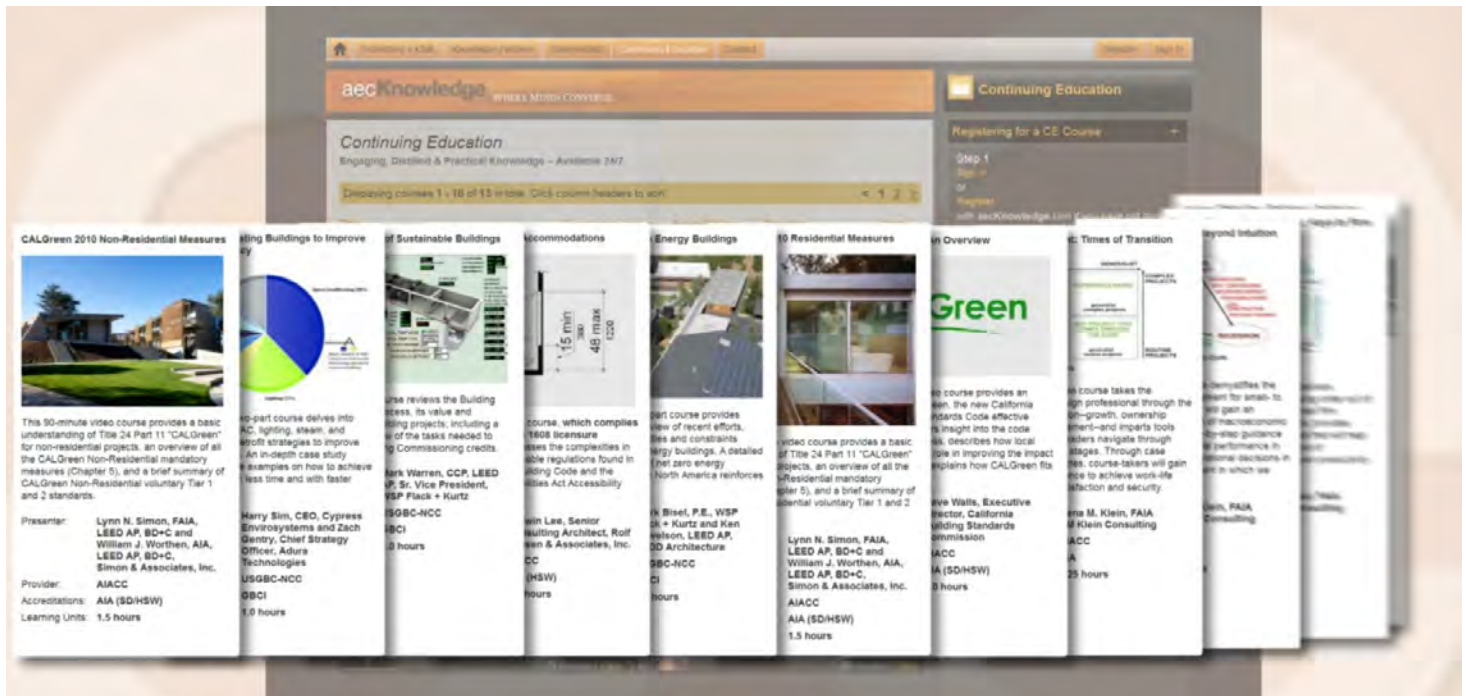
aecKnowledge WHERE MINDS CONVERGE

Continuing Education

Continuing Education
Engaging, Distilled & Practical Knowledge – Available 24/7

Displaying courses 1 - 10 of 13 in total. Click column headers to sort.

Registering for a CE Course

Step 1
Sign in
or
Register
with aecKnowledge.com

CALGreen 2010 Non-Residential Measures

This 90-minute video course provides a basic understanding of Title 24 Part 11 "CALGreen" for non-residential projects, an overview of all the CALGreen Non-Residential mandatory measures (Chapter 5), and a brief summary of CALGreen Non-Residential voluntary Tier 1 and 2 standards.

Presenter: Lynn N. Simon, FAIA, LEED AP, BD+C and William J. Worthen, AIA, LEED AP, BD+C, Simon & Associates, Inc.

Provider: AIACC

Accreditations: AIA (SD/HSW)

Learning Units: 1.5 hours

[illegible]ting Buildings to Improve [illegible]y

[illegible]o-part course delves into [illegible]AC, lighting, steam, and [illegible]etrofit strategies to improve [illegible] An in-depth case study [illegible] examples on how to achieve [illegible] less time and with faster

Harry Sim, CEO, Cypress Envirosystems and Zach Gentry, Chief Strategy Officer, Adura Technologies

USGBC-NCC

GBCI

1.0 hours

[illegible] of Sustainable Buildings

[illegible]urse reviews the Building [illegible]cess, its value and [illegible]ilding projects; including a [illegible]w of the tasks needed to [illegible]g Commissioning credits.

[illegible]rk Warren, CCP, LEED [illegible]P, Sr. Vice President, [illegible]WSP Flack + Kurtz

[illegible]SGBC-NCC

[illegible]BCI

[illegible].0 hours

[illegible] Accommodations

15 min
48 max

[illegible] course, which complies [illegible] 1608 licensure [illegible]sses the complexities in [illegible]ble regulations found in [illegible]ilding Code and the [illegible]lities Act Accessibility

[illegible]win Lee, Senior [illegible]sulting Architect, Rolf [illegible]en & Associates, Inc.

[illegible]CC

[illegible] (HSW)

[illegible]ours

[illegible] Energy Buildings

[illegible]part course provides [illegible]view of recent efforts, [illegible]ities and constraints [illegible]energy buildings. A detailed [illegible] net zero energy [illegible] North America reinforces

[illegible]k Bisel, P.E., WSP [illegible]k + Kurtz and Ken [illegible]velson, LEED AP, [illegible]D Architecture

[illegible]GBC-NCC

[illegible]CI

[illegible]hours

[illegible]0 Residential Measures

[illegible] video course provides a basic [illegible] of Title 24 Part 11 "CALGreen" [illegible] projects, an overview of all the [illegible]-Residential mandatory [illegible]pter 5), and a brief summary of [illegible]idential voluntary Tier 1 and 2

Lynn N. Simon, FAIA, LEED AP, BD+C and William J. Worthen, AIA, LEED AP, BD+C, Simon & Associates, Inc.

AIACC

AIA (SD/HSW)

1.5 hours

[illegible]n Overview

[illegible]Green

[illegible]o course provides an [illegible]n, the new California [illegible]ndards Code effective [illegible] insight into the code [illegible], describes how local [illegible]ole in improving the impact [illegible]xplains how CALGreen fits

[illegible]ve Walls, Executive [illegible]rector, California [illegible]uilding Standards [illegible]ommission

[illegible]IACC

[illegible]A (SD/HSW)

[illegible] hours

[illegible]: Times of Transition

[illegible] course takes the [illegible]gn professional through the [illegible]—growth, ownership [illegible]ement—and imparts tools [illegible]aders navigate through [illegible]stages. Through case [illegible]s, course-takers will gain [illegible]nce to achieve work-life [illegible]faction and security.

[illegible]na M. Klein, FAIA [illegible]M Klein Consulting

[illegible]ACC

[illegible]A

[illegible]25 hours

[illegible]yond Intuition

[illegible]